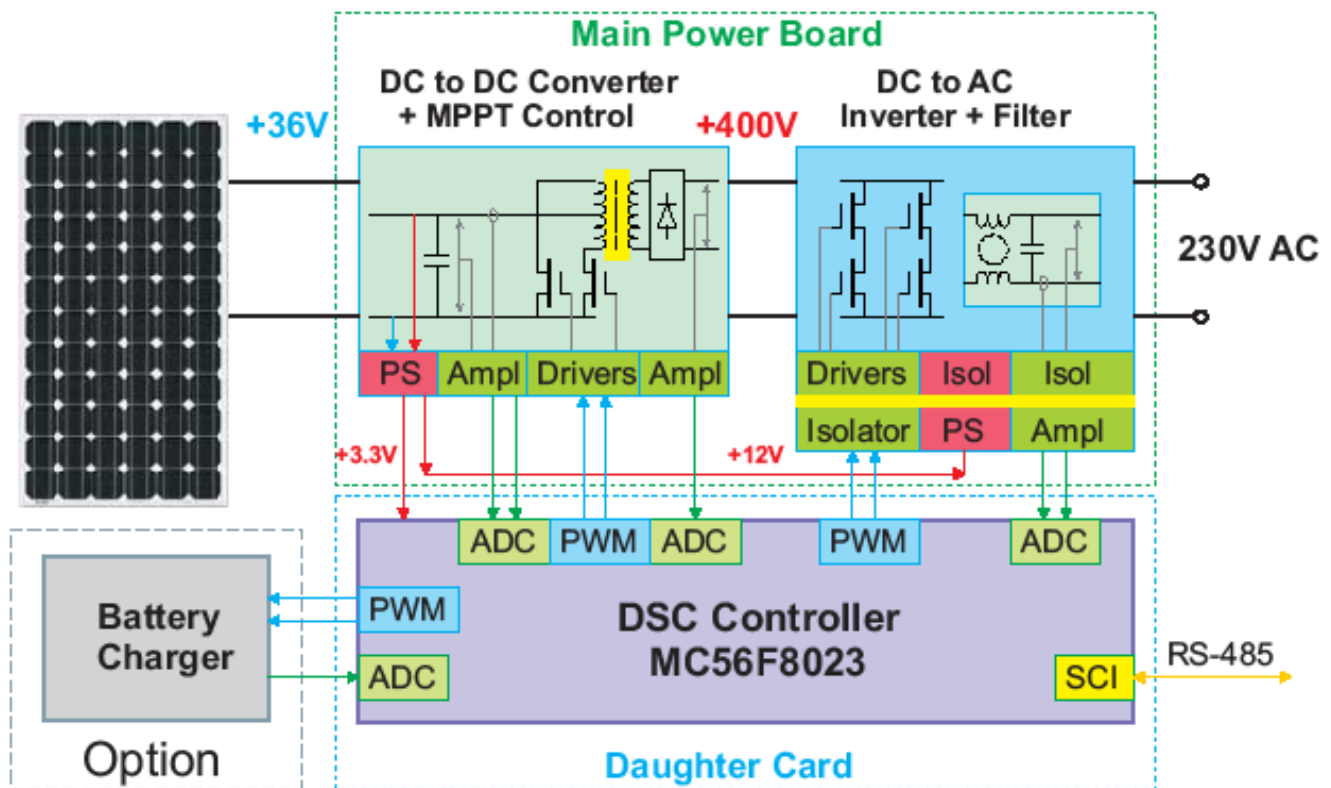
Main Power Board

+36V

DC to DC Converter + MPPT Control

+400V

DC to AC Inverter + Filter

230V AC

PS
Ampl
Drivers
Ampl

Drivers
Isol
Isol

Isolator
PS
Ampl

+3.3V

+12V

ADC
PWM
ADC
PWM
ADC

Battery Charger

PWM

ADC

DSC Controller MC56F8023

SCI

RS-485

Option

Daughter Card